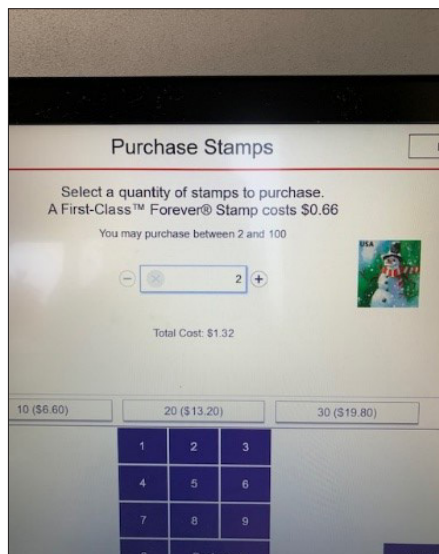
Purchase Stamps

Select a quantity of stamps to purchase.
A First-Class™ Forever® Stamp costs $0.66

You may purchase between 2 and 100

USA

− 2 +

Total Cost: $1.32

10 ($6.60)

20 ($13.20)

30 ($19.80)

1 2 3
4 5 6
7 8 9